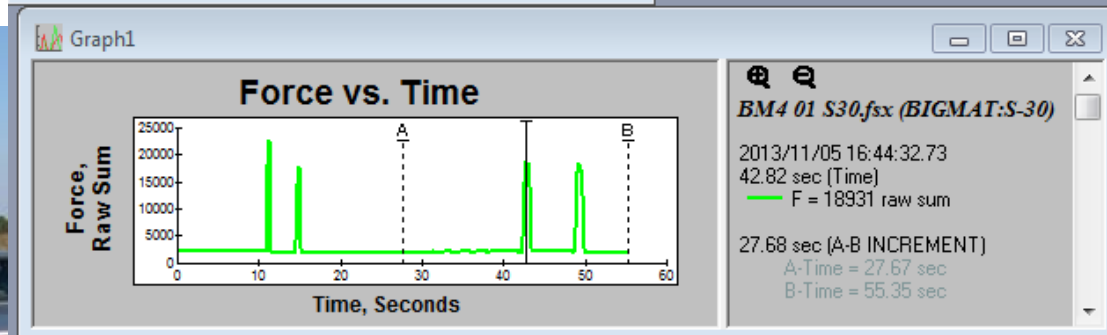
Graph1

Force vs. Time

Force, Raw Sum

25000
20000
15000
10000
5000
0

A
T
B

0 10 20 30 40 50 60

Time, Seconds

BM4 01 S30.fsx (BIGMAT:S-30)

2013/11/05 16:44:32.73
42.82 sec (Time)
F = 18931 raw sum

27.68 sec (A-B INCREMENT)
A-Time = 27.67 sec
B-Time = 55.35 sec